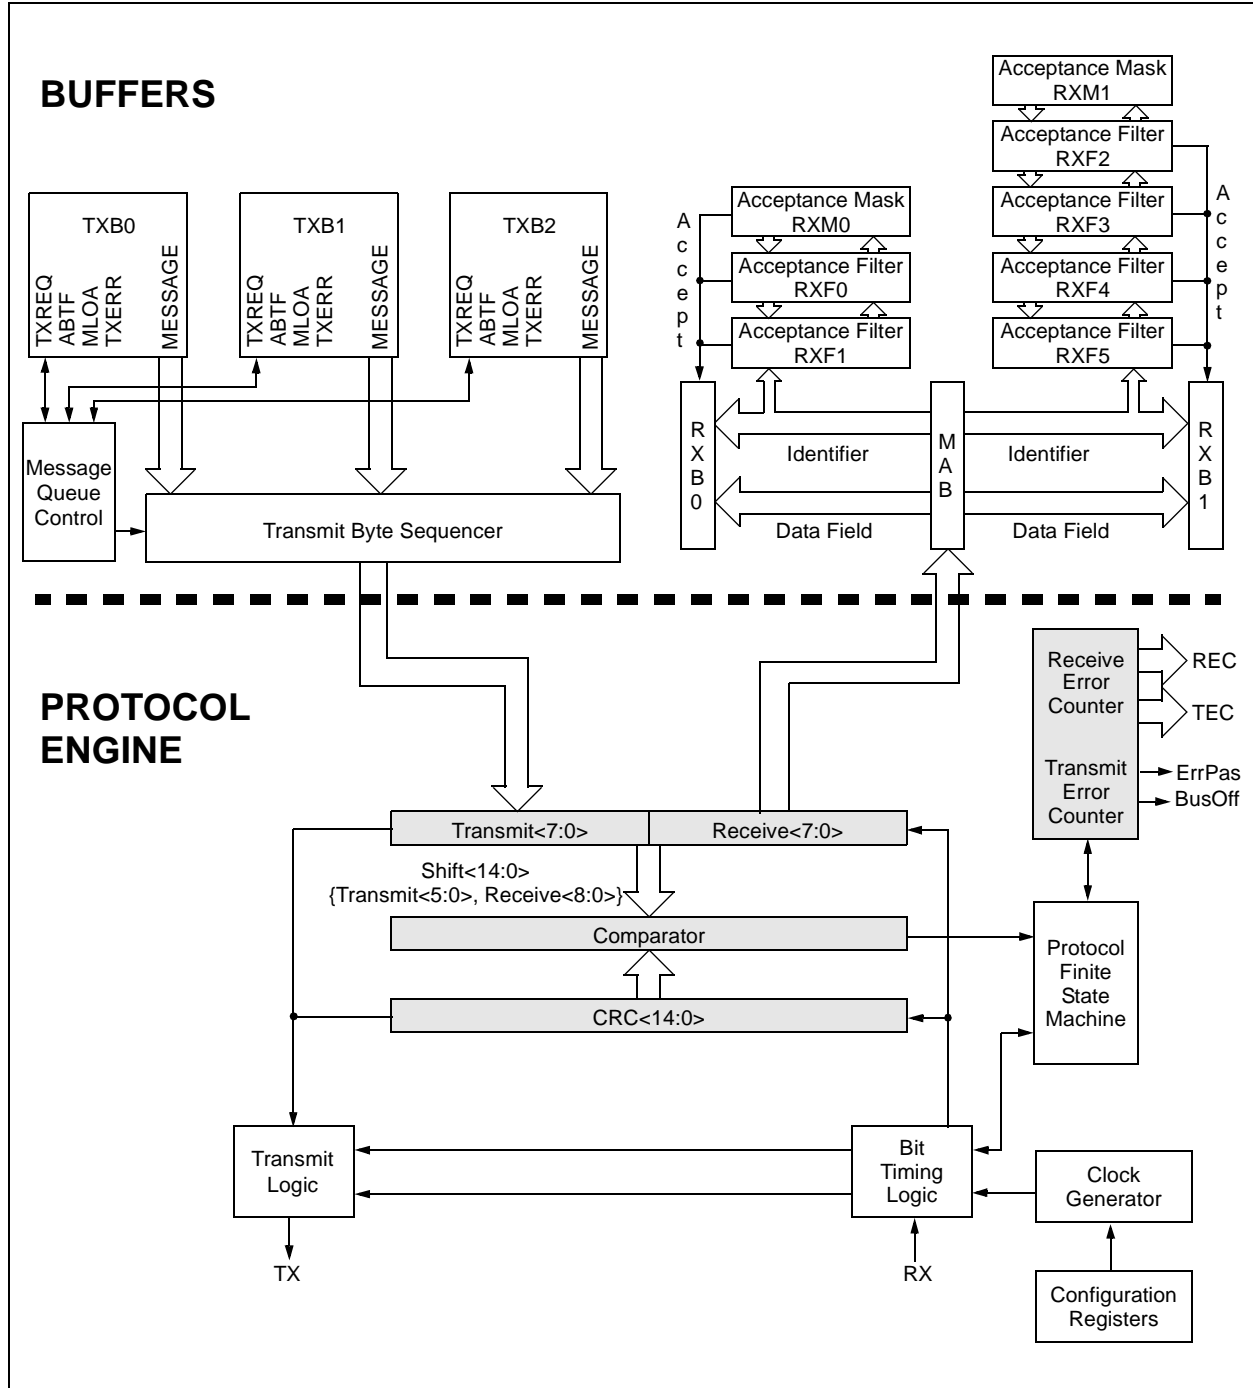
BUFFERS

Acceptance Mask
RXM1

Acceptance Filter
RXF2

TXB0
TXREQ
ABTF
MLOA
TXERR
MESSAGE

TXB1
TXREQ
ABTF
MLOA
TXERR
MESSAGE

TXB2
TXREQ
ABTF
MLOA
TXERR
MESSAGE

Accept

Acceptance Mask
RXM0

Acceptance Filter
RXF0

Acceptance Filter
RXF1

Acceptance Filter
RXF3

Acceptance Filter
RXF4

Acceptance Filter
RXF5

Accept

Message
Queue
Control

Transmit Byte Sequencer

RXB0

Identifier

Data Field

MAB

Identifier

Data Field

RXB1

PROTOCOL
ENGINE

Receive
Error
Counter

REC

TEC

Transmit
Error
Counter

ErrPas

BusOff

Transmit<7:0>

Receive<7:0>

Shift<14:0>
{Transmit<5:0>, Receive<8:0>}

Comparator

Protocol
Finite
State
Machine

CRC<14:0>

Transmit
Logic

Bit
Timing
Logic

Clock
Generator

TX

RX

Configuration
Registers